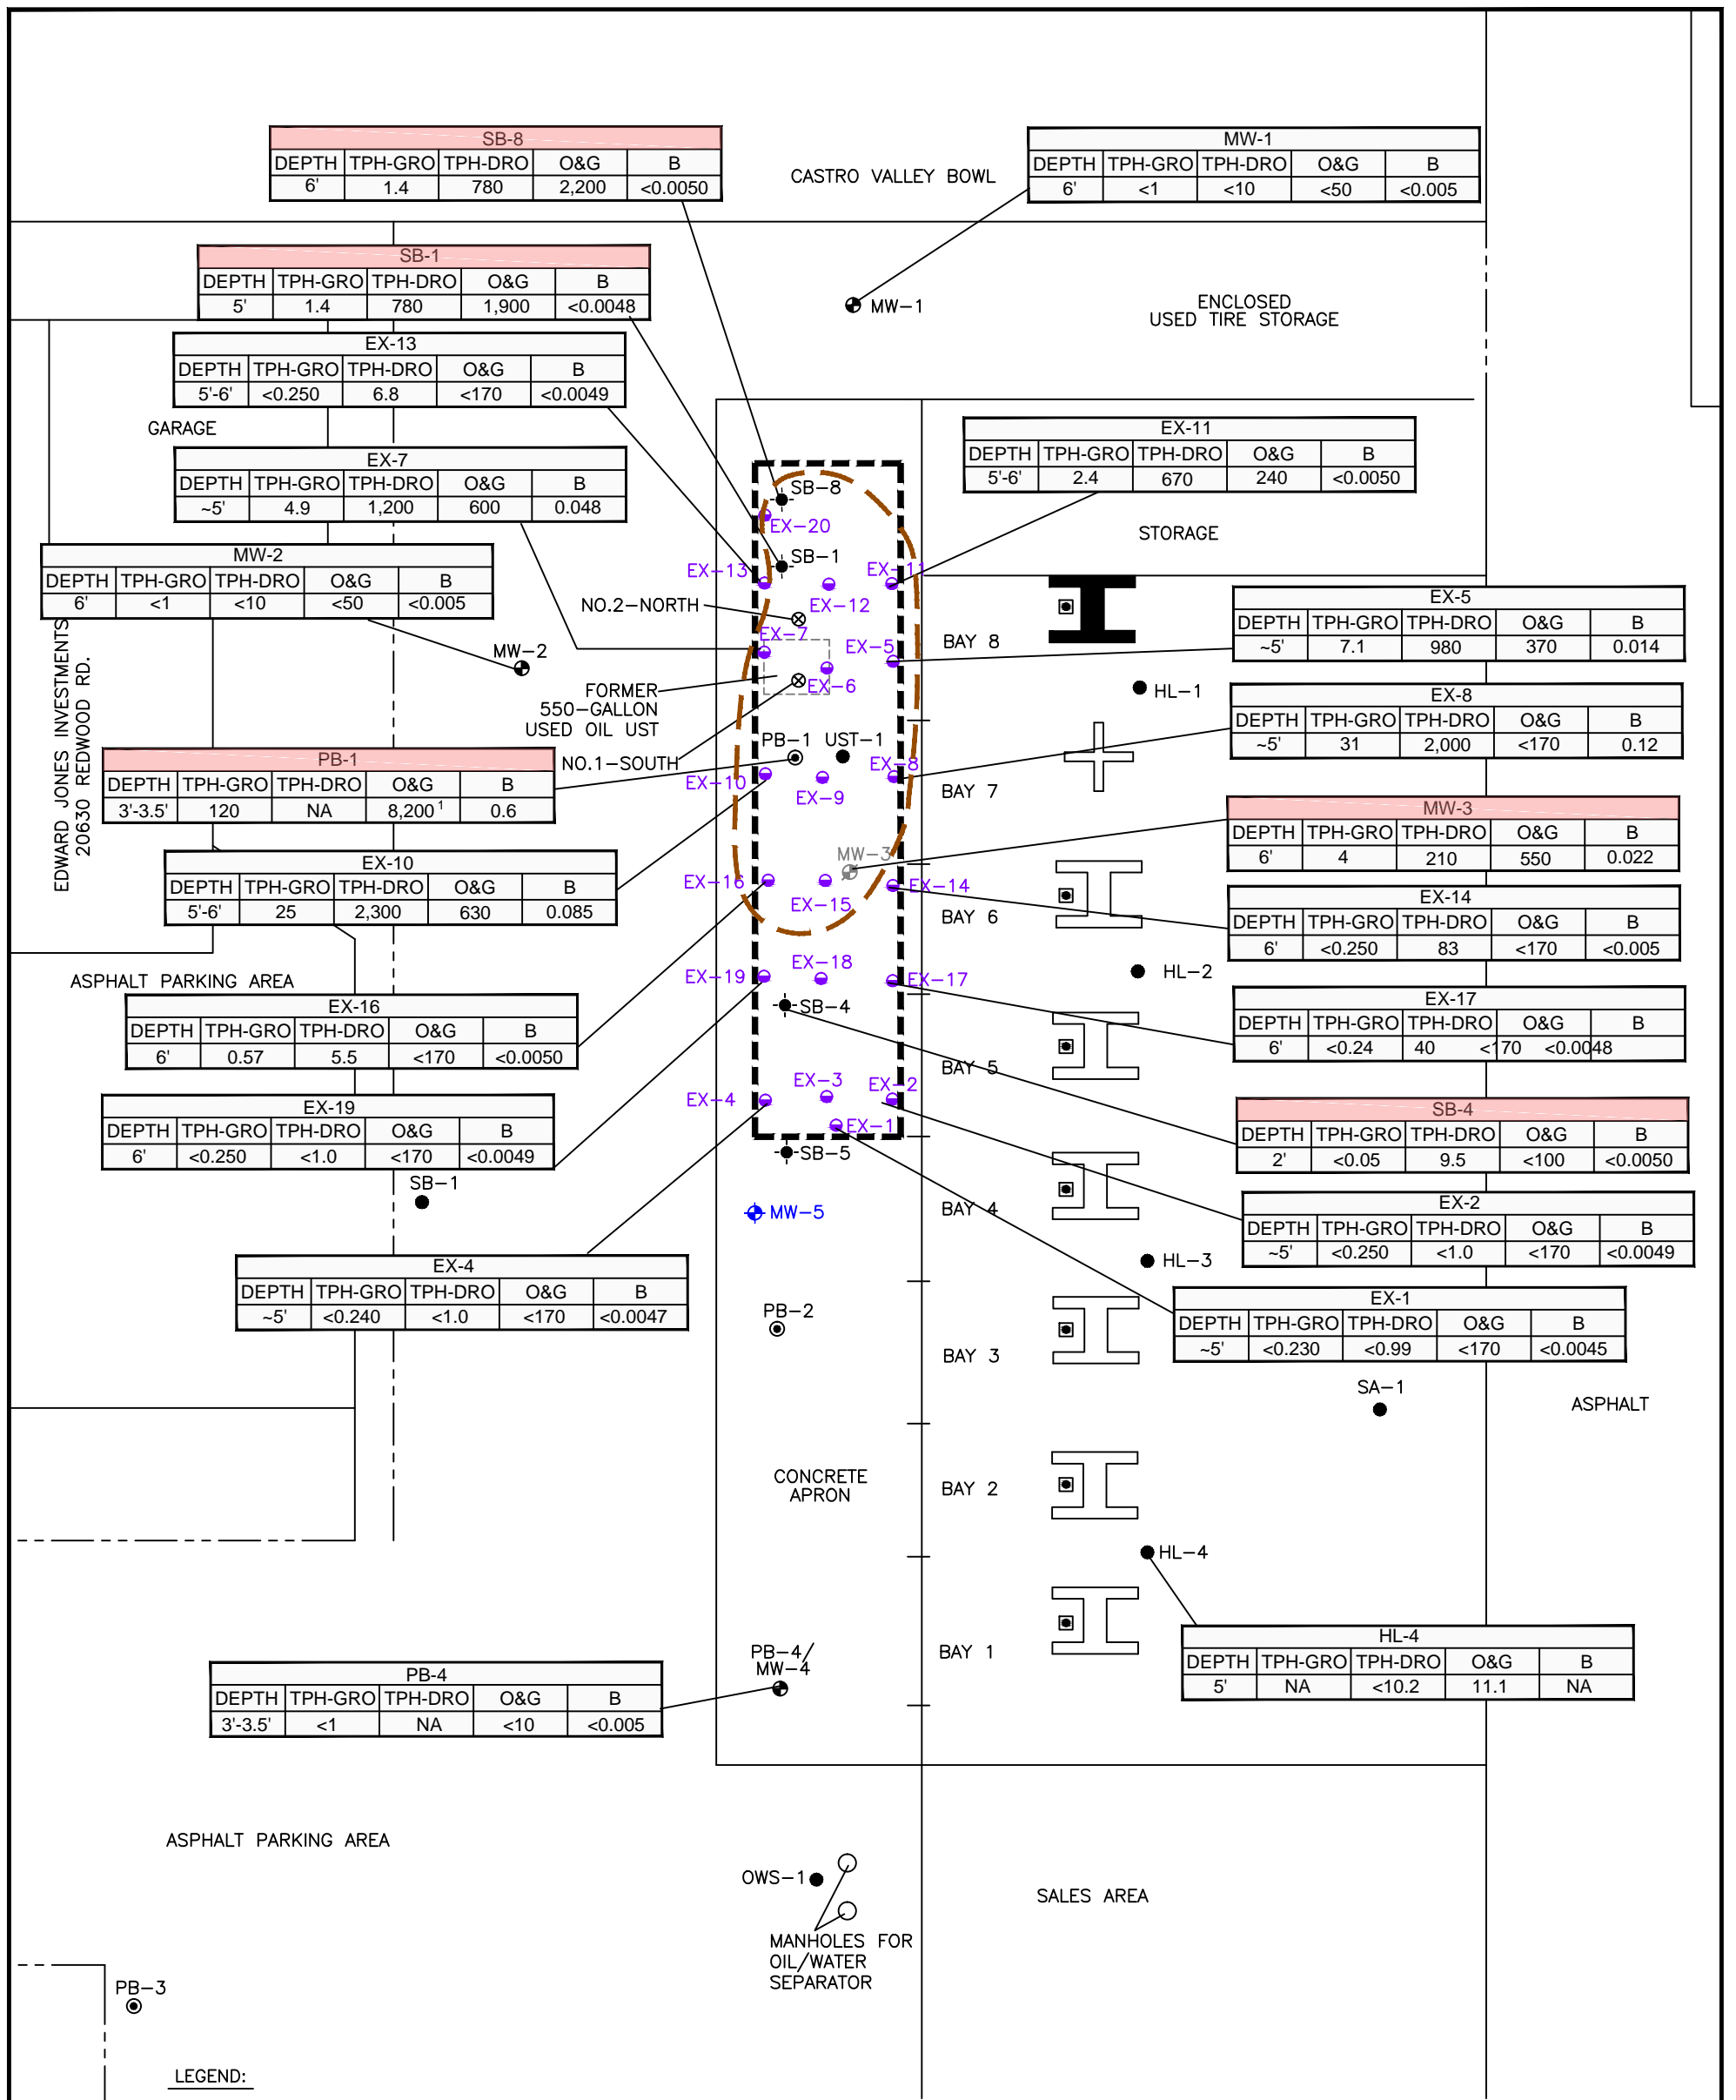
SB-8

| DEPTH | TPH-GRO | TPH-DRO | O&G | B |
|---|---|---|---|---|
| 6' | 1.4 | 780 | 2,200 | <0.0050 |

CASTRO VALLEY BOWL

MW-1

| DEPTH | TPH-GRO | TPH-DRO | O&G | B |
|---|---|---|---|---|
| 6' | <1 | <10 | <50 | <0.005 |

SB-1

| DEPTH | TPH-GRO | TPH-DRO | O&G | B |
|---|---|---|---|---|
| 5' | 1.4 | 780 | 1,900 | <0.0048 |

MW-1

ENCLOSED USED TIRE STORAGE

EX-13

| DEPTH | TPH-GRO | TPH-DRO | O&G | B |
|---|---|---|---|---|
| 5'-6' | <0.250 | 6.8 | <170 | <0.0049 |

GARAGE

EX-11

| DEPTH | TPH-GRO | TPH-DRO | O&G | B |
|---|---|---|---|---|
| 5'-6' | 2.4 | 670 | 240 | <0.0050 |

EX-7

| DEPTH | TPH-GRO | TPH-DRO | O&G | B |
|---|---|---|---|---|
| ~5' | 4.9 | 1,200 | 600 | 0.048 |

SB-8
EX-20
STORAGE

MW-2

| DEPTH | TPH-GRO | TPH-DRO | O&G | B |
|---|---|---|---|---|
| 6' | <1 | <10 | <50 | <0.005 |

SB-1
EX-13
EX-11
NO.2-NORTH
EX-12

EX-5

| DEPTH | TPH-GRO | TPH-DRO | O&G | B |
|---|---|---|---|---|
| ~5' | 7.1 | 980 | 370 | 0.014 |

EX-7
EX-5
MW-2
BAY 8
FORMER 550-GALLON USED OIL UST
EX-6
HL-1

EX-8

| DEPTH | TPH-GRO | TPH-DRO | O&G | B |
|---|---|---|---|---|
| ~5' | 31 | 2,000 | <170 | 0.12 |

EDWARD JONES INVESTMENTS 20630 REDWOOD RD.

PB-1
UST-1

PB-1

| DEPTH | TPH-GRO | TPH-DRO | O&G | B |
|---|---|---|---|---|
| 3'-3.5' | 120 | NA | 8,200 $^1$ | 0.6 |

NO.1-SOUTH
EX-10
EX-8
EX-9
BAY 7

MW-3

| DEPTH | TPH-GRO | TPH-DRO | O&G | B |
|---|---|---|---|---|
| 6' | 4 | 210 | 550 | 0.022 |

MW-3

EX-10

| DEPTH | TPH-GRO | TPH-DRO | O&G | B |
|---|---|---|---|---|
| 5'-6' | 25 | 2,300 | 630 | 0.085 |

EX-16
EX-14
EX-15
BAY 6

EX-14

| DEPTH | TPH-GRO | TPH-DRO | O&G | B |
|---|---|---|---|---|
| 6' | <0.250 | 83 | <170 | <0.005 |

ASPHALT PARKING AREA
EX-18
EX-19
EX-17
HL-2

EX-16

| DEPTH | TPH-GRO | TPH-DRO | O&G | B |
|---|---|---|---|---|
| 6' | 0.57 | 5.5 | <170 | <0.0050 |

SB-4

EX-17

| DEPTH | TPH-GRO | TPH-DRO | O&G | B |
|---|---|---|---|---|
| 6' | <0.24 | 40 | <170 | <0.0048 |

BAY 5
EX-3
EX-2
EX-4

EX-19

| DEPTH | TPH-GRO | TPH-DRO | O&G | B |
|---|---|---|---|---|
| 6' | <0.250 | <1.0 | <170 | <0.0049 |

SB-4

| DEPTH | TPH-GRO | TPH-DRO | O&G | B |
|---|---|---|---|---|
| 2' | <0.05 | 9.5 | <100 | <0.0050 |

EX-1
SB-5
SB-1

EX-2

| DEPTH | TPH-GRO | TPH-DRO | O&G | B |
|---|---|---|---|---|
| ~5' | <0.250 | <1.0 | <170 | <0.0049 |

MW-5
BAY 4
HL-3

EX-4

| DEPTH | TPH-GRO | TPH-DRO | O&G | B |
|---|---|---|---|---|
| ~5' | <0.240 | <1.0 | <170 | <0.0047 |

EX-1

| DEPTH | TPH-GRO | TPH-DRO | O&G | B |
|---|---|---|---|---|
| ~5' | <0.230 | <0.99 | <170 | <0.0045 |

PB-2
BAY 3
SA-1
ASPHALT
CONCRETE APRON
BAY 2
HL-4

HL-4

| DEPTH | TPH-GRO | TPH-DRO | O&G | B |
|---|---|---|---|---|
| 5' | NA | <10.2 | 11.1 | NA |

PB-4/ MW-4
BAY 1

PB-4

| DEPTH | TPH-GRO | TPH-DRO | O&G | B |
|---|---|---|---|---|
| 3'-3.5' | <1 | NA | <10 | <0.005 |

ASPHALT PARKING AREA
OWS-1
SALES AREA
MANHOLES FOR OIL/WATER SEPARATOR
PB-3
LEGEND: